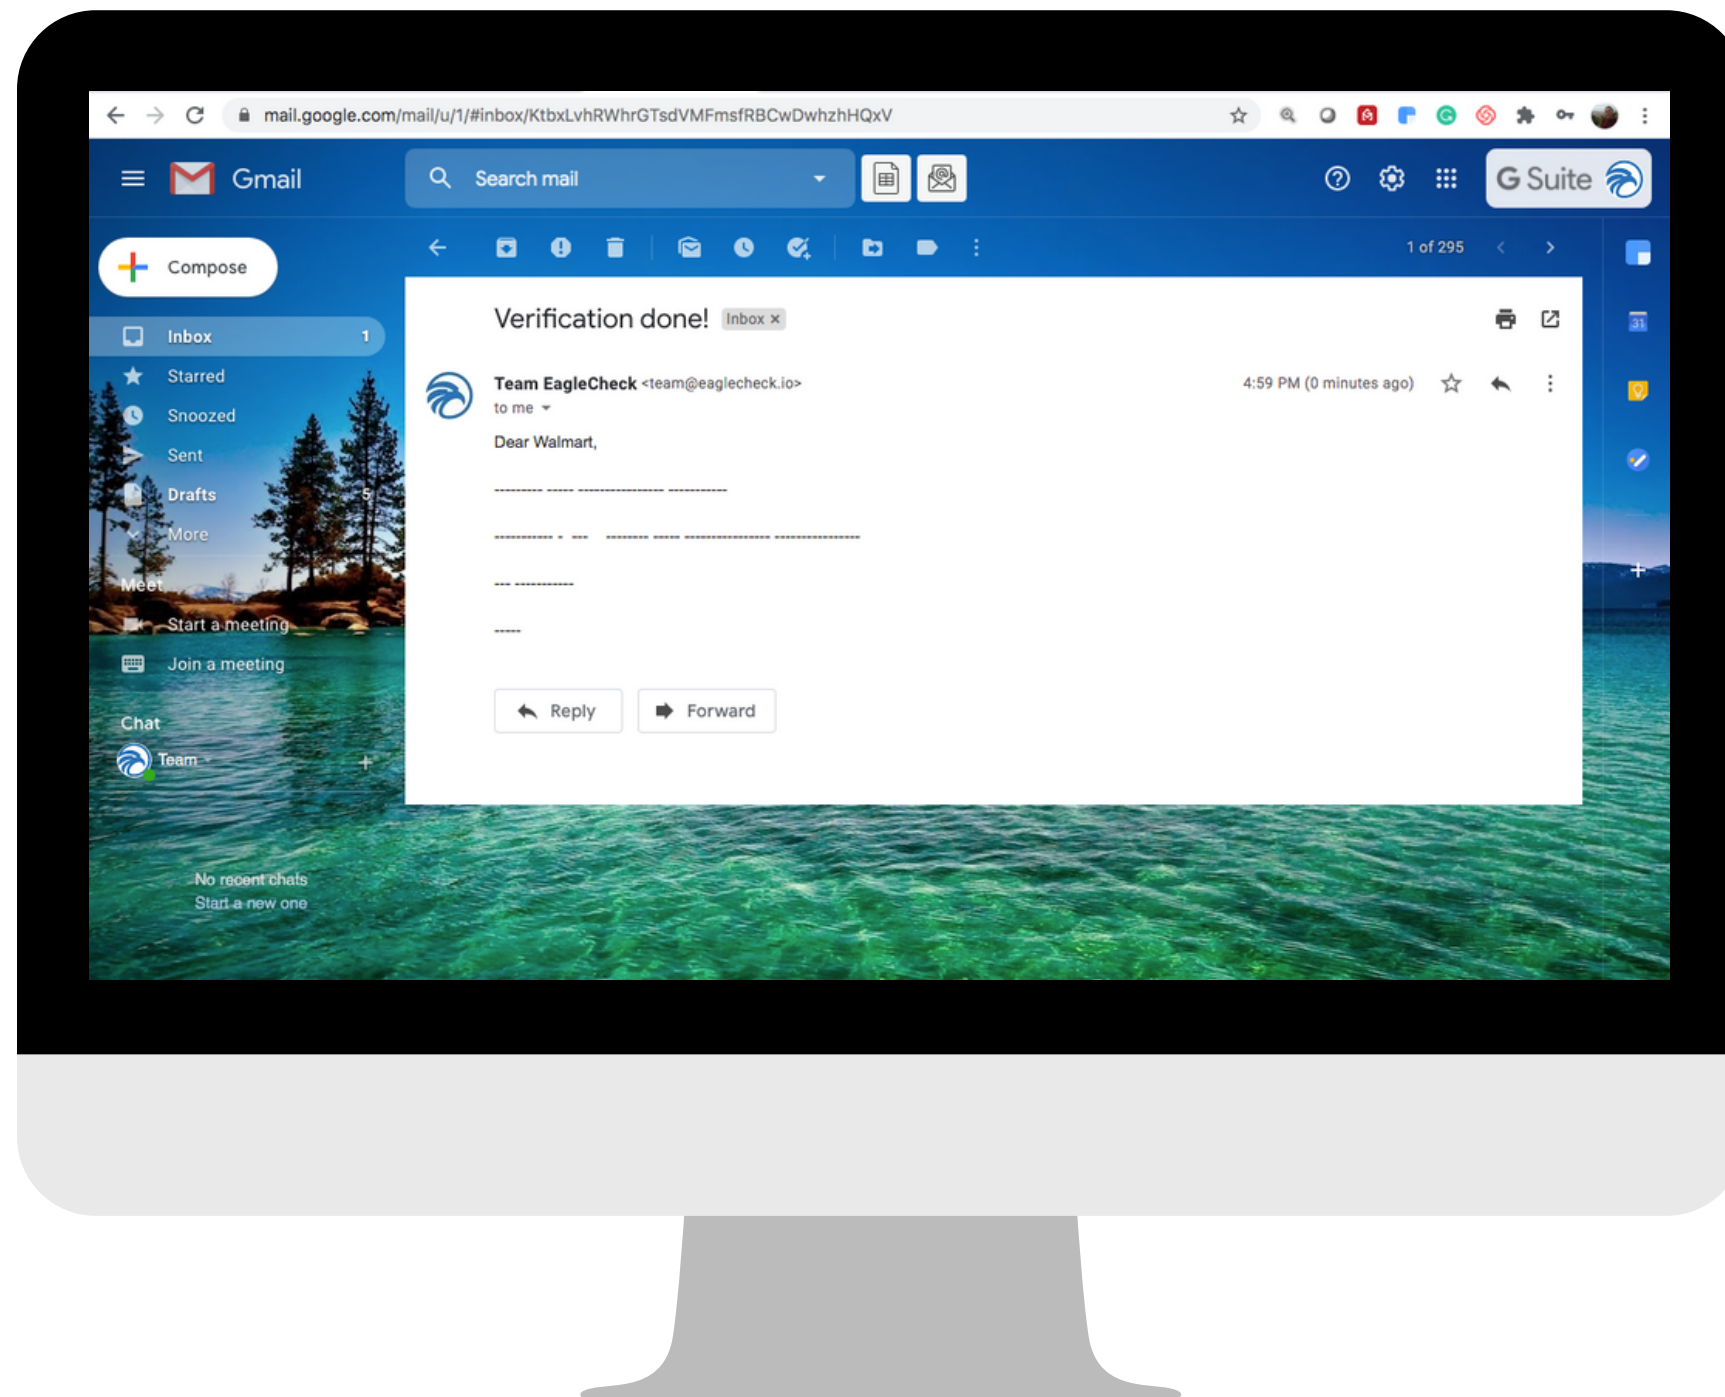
mail.google.com/mail/u/1/#inbox/KtbxLvhRWhrGTsdVMFmsfRBCwDwhzHQxV

Gmail

Search mail

G Suite

Compose

Inbox 1

Starred

Snoozed

Sent

Drafts 5

More

Meet

Start a meeting

Join a meeting

Chat

Team

No recent chats
Start a new one

1 of 295

Verification done! Inbox ×

Team EagleCheck <team@eaglecheck.io>
to me

4:59 PM (0 minutes ago)

Dear Walmart,

--------- ----- ---------------- -----------

----------- - --- -------- ----- ---------------- ----------------

--- -----------

-----

Reply

Forward